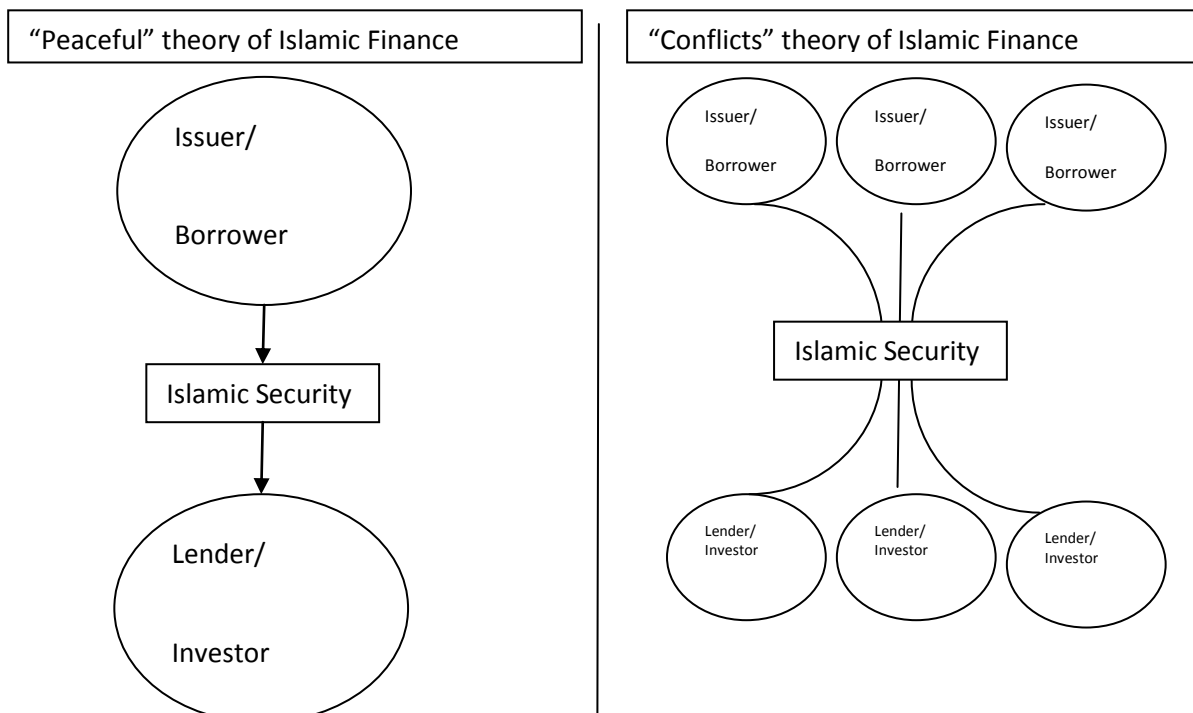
"Peaceful" theory of Islamic Finance

Issuer/

Borrower

Islamic Security

Lender/

Investor

"Conflicts" theory of Islamic Finance

Issuer/

Borrower

Issuer/

Borrower

Issuer/

Borrower

Islamic Security

Lender/
Investor

Lender/
Investor

Lender/
Investor